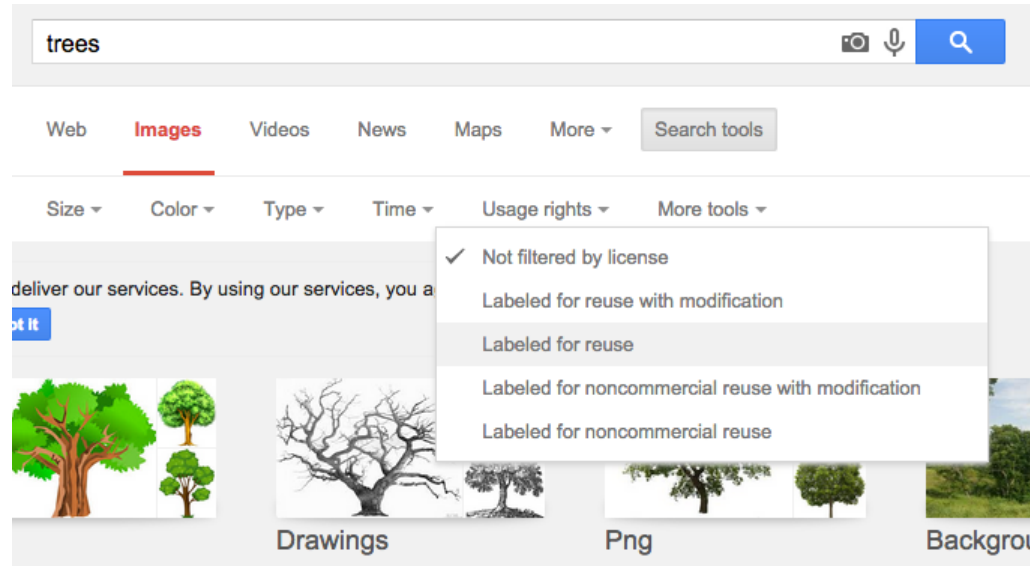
trees

Web Images Videos News Maps More Search tools

Size Color Type Time Usage rights More tools

deliver our services. By using our services, you a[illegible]

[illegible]ot it

Not filtered by license
Labeled for reuse with modification
Labeled for reuse
Labeled for noncommercial reuse with modification
Labeled for noncommercial reuse

Drawings Png Backgrou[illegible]